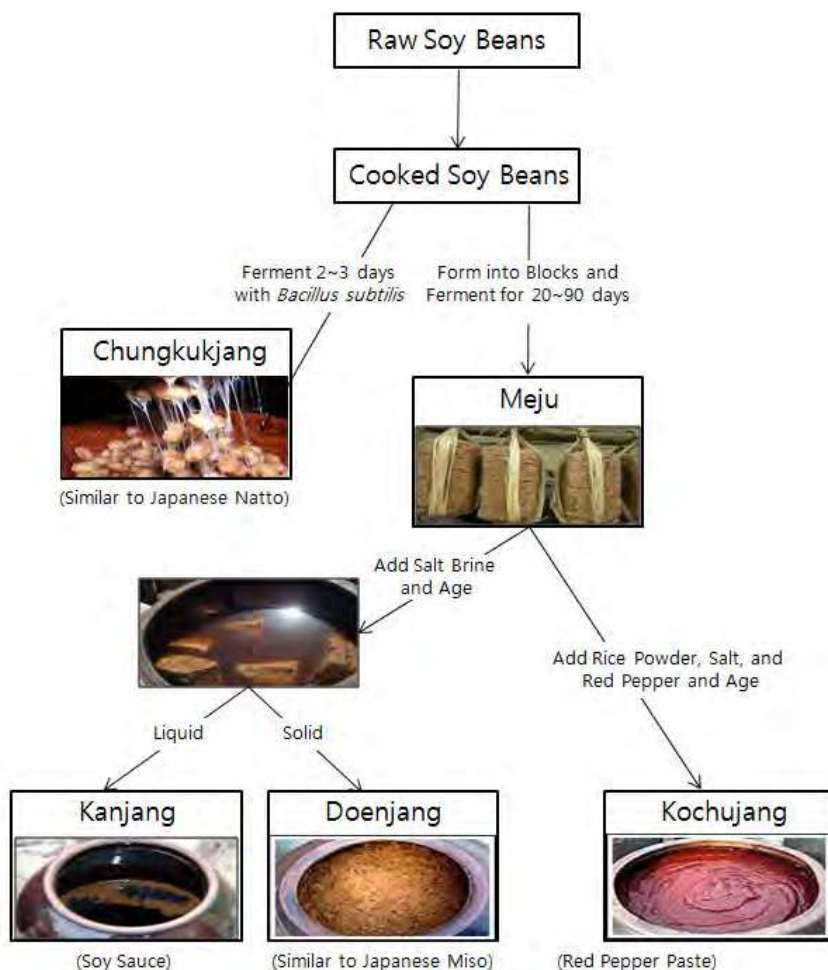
Raw Soy Beans

Cooked Soy Beans

Ferment 2~3 days with *Bacillus subtilis*

Form into Blocks and Ferment for 20~90 days

Chungkukjang

(Similar to Japanese Natto)

Meju

Add Salt Brine and Age

Add Rice Powder, Salt, and Red Pepper and Age

Liquid

Solid

Kanjang

(Soy Sauce)

Doenjang

(Similar to Japanese Miso)

Kochujang

(Red Pepper Paste)